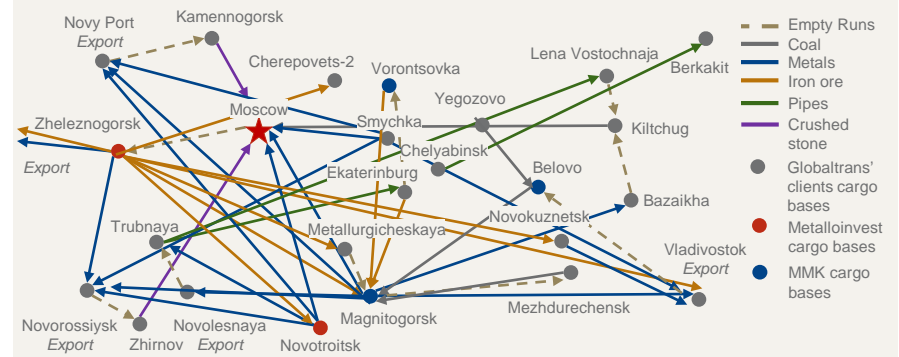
Novy Port
Export
Kamennogorsk
Cherepovets-2
Vorontsovka
Lena Vostochnaja
Berkakit
Moscow
Zheleznogorsk
Export
Smychka
Yegozovo
Kiltchug
Chelyabinsk
Belovo
Ekaterinburg
Bazaikha
Novokuznetsk
Trubnaya
Metallurgicheskaya
Vladivostok
Export
Mezhdurechensk
Novorossiysk
Export
Novolesnaya
Export
Zhirnov
Magnitogorsk
Novotroitsk

Empty Runs
Coal
Metals
Iron ore
Pipes
Crushed stone
Globaltrans' clients cargo bases
Metalloinvest cargo bases
MMK cargo bases